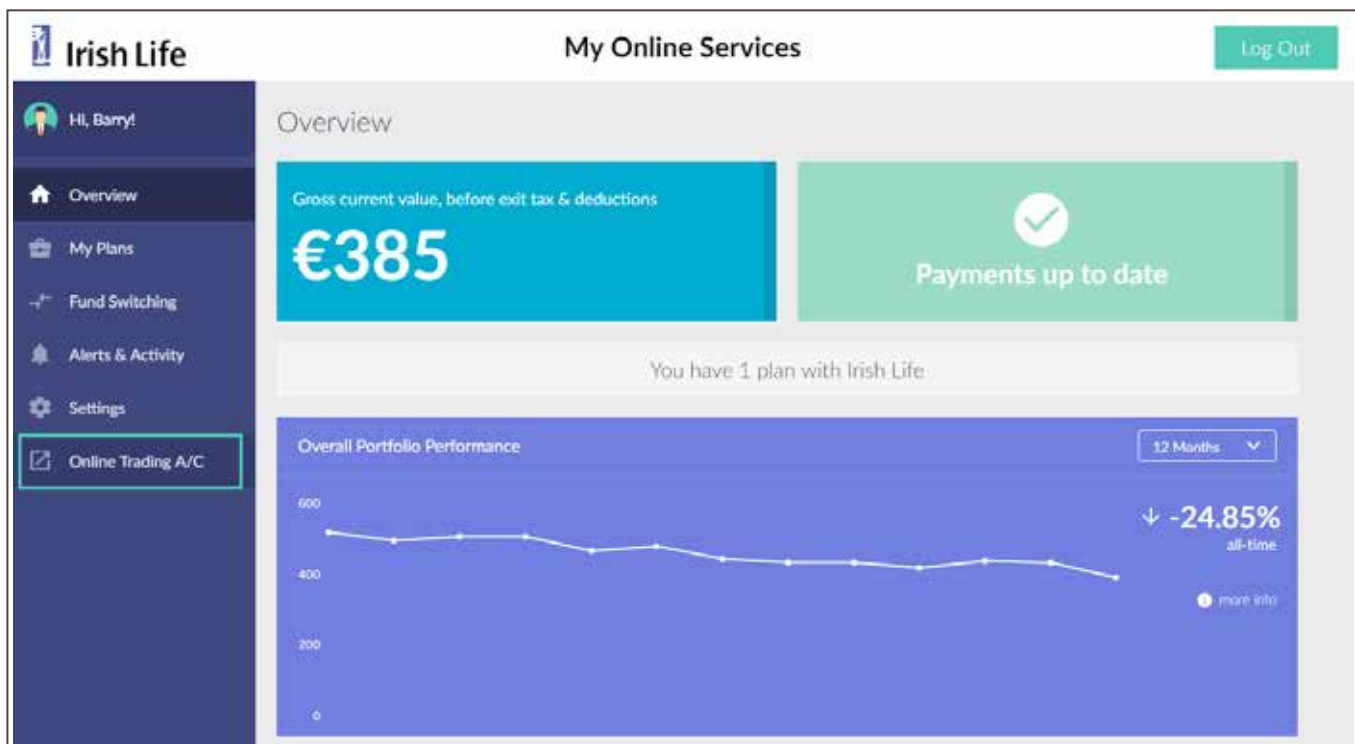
Irish Life

My Online Services

Log Out

Hi, Barry!

Overview

My Plans

Fund Switching

Alerts & Activity

Settings

Online Trading A/C

Overview

Gross current value, before exit tax & deductions

€385

Payments up to date

You have 1 plan with Irish Life

Overall Portfolio Performance

12 Months

600

400

200

0

↓ -24.85%

all-time

more info